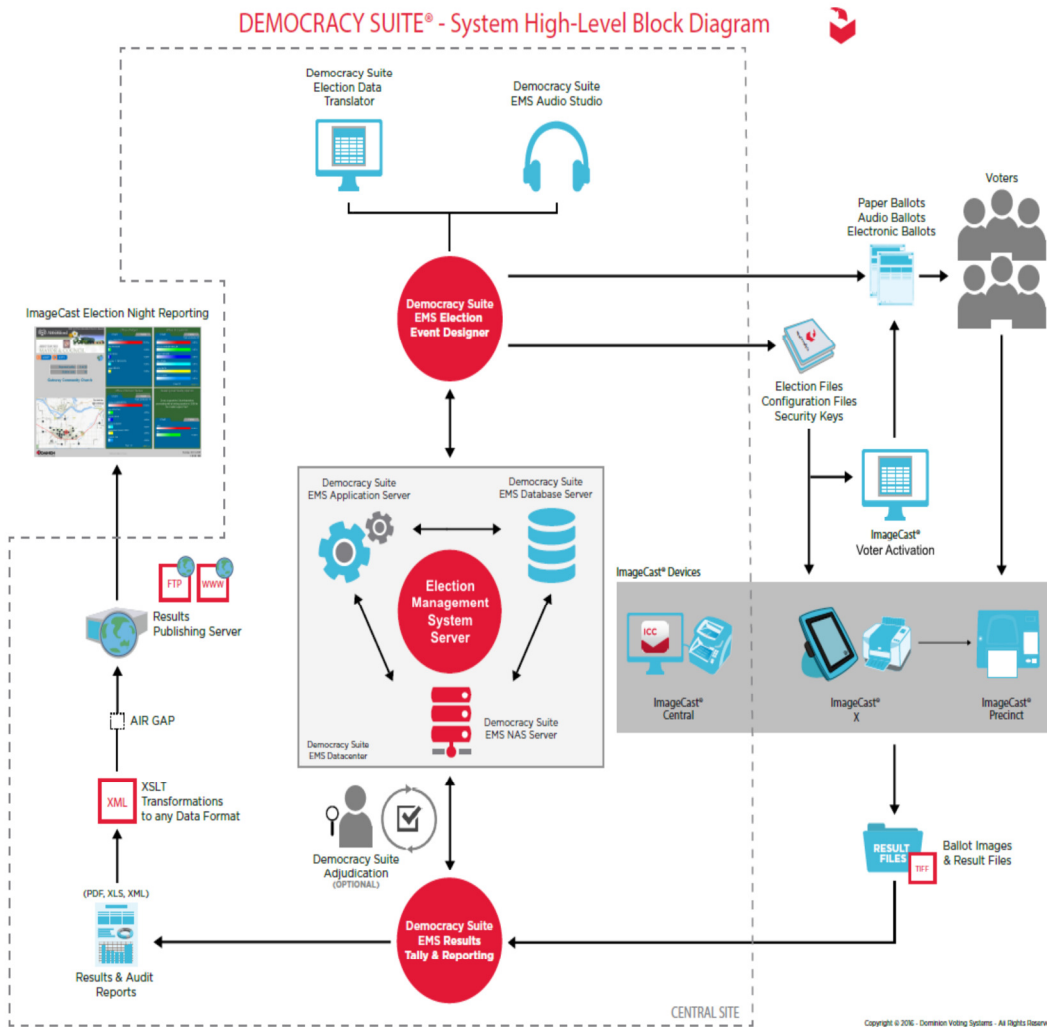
DEMOCRACY SUITE® - System High-Level Block Diagram

Democracy Suite Election Data Translator

Democracy Suite EMS Audio Studio

Democracy Suite EMS Election Event Designer

Paper Ballots
Audio Ballots
Electronic Ballots

Voters

ImageCast Election Night Reporting

Election Files
Configuration Files
Security Keys

Democracy Suite EMS Application Server

Democracy Suite EMS Database Server

ImageCast® Voter Activation

Election Management System Server

ImageCast® Devices

FTP WWW

Results Publishing Server

ICC

ImageCast® Central

ImageCast® X

ImageCast® Precinct

AIR GAP

Democracy Suite EMS NAS Server

Democracy Suite EMS Datacenter

XML

XSLT Transformations to any Data Format

RESULT FILES

TIFF

Ballot Images & Result Files

Democracy Suite Adjudication (OPTIONAL)

(PDF, XLS, XML)

Results & Audit Reports

Democracy Suite EMS Results Tally & Reporting

CENTRAL SITE

Copyright © 2016 - Dominion Voting Systems - All Rights Reserv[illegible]